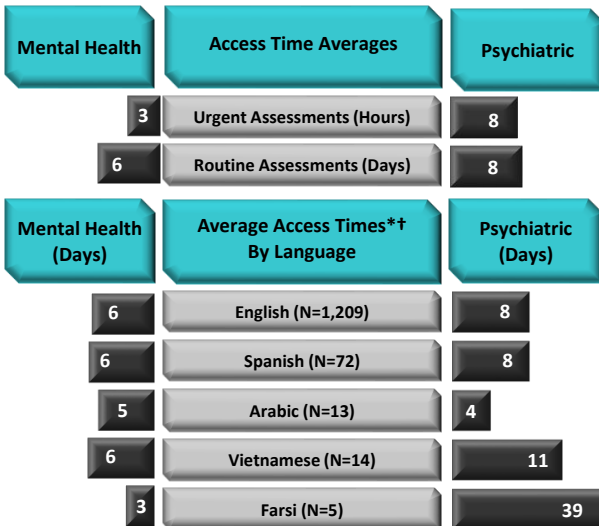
| Mental Health | Access Time Averages | Psychiatric |
|---|---|---|
| 3 | Urgent Assessments (Hours) | 8 |
| 6 | Routine Assessments (Days) | 8 |

| Mental Health (Days) | Average Access Times*† By Language | Psychiatric (Days) |
|---|---|---|
| 6 | English (N=1,209) | 8 |
| 6 | Spanish (N=72) | 8 |
| 5 | Arabic (N=13) | 4 |
| 6 | Vietnamese (N=14) | 11 |
| 3 | Farsi (N=5) | 39 |